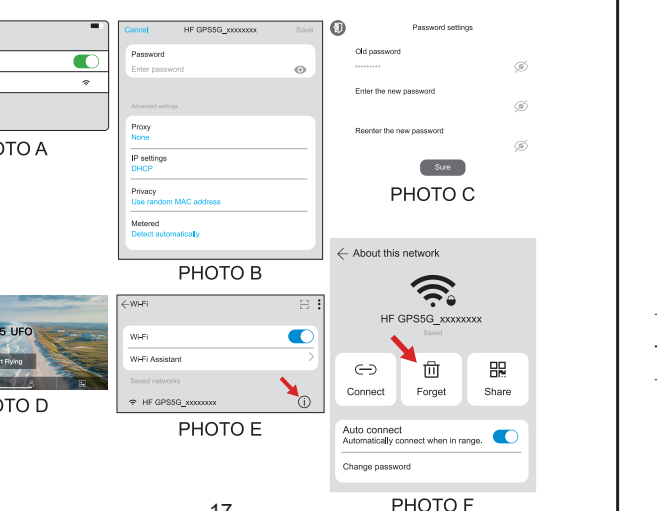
OTO A

Cancel HF GPS5G_xxxxxxxx Save

Password

Enter password

Advanced settings

Proxy

None

IP settings

DHCP

Privacy

Use random MAC address

Metered

Detect automatically

PHOTO B

Password settings

Old password

·········

Enter the new password

Reenter the new password

Sure

PHOTO C

5 UFO

t Flying

OTO D

Wi-Fi

Wi-Fi

Wi-Fi Assistant

Saved networks

HF GPS5G_xxxxxxxx

PHOTO E

About this network

HF GPS5G_xxxxxxxx

Saved

Connect

Forget

Share

Auto connect

Automatically connect when in range.

Change password

PHOTO F

17